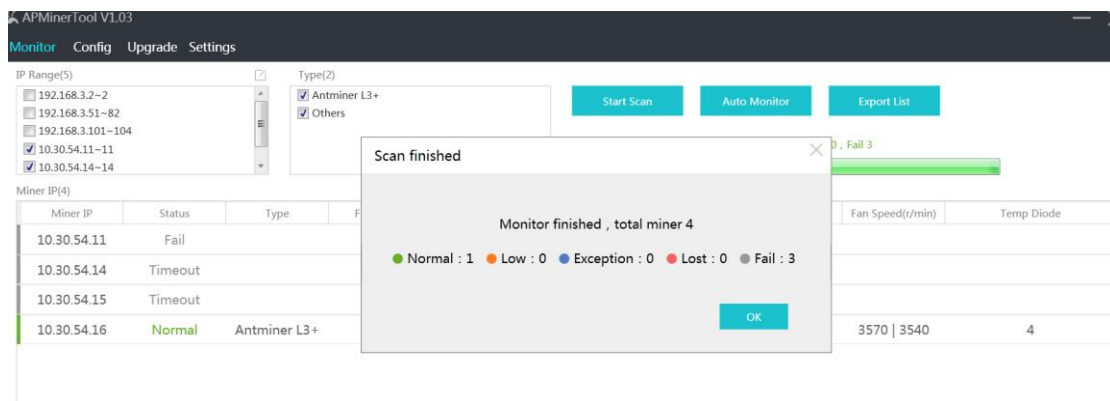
APMinerTool V1.03

Monitor Config Upgrade Settings

IP Range(5)

192.168.3.2~2
192.168.3.51~82
192.168.3.101~104
10.30.54.11~11
10.30.54.14~14

Type(2)

Antminer L3+
Others

Start Scan

Auto Monitor

Export List

0 , Fail 3

Miner IP(4)

| Miner IP | Status | Type | F | Fan Speed(r/min) | Temp Diode |
|---|---|---|---|---|---|
| 10.30.54.11 | Fail | | | | |
| 10.30.54.14 | Timeout | | | | |
| 10.30.54.15 | Timeout | | | | |
| 10.30.54.16 | Normal | Antminer L3+ | | 3570 \| 3540 | 4 |

Scan finished

Monitor finished , total miner 4

Normal : 1 Low : 0 Exception : 0 Lost : 0 Fail : 3

OK